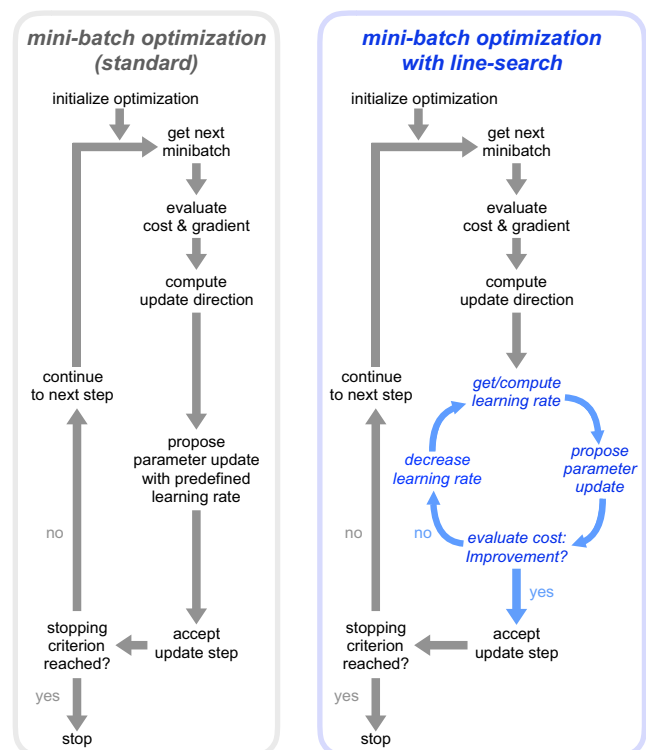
mini-batch optimization (standard)

initialize optimization

get next minibatch

evaluate cost & gradient

compute update direction

continue to next step

propose parameter update with predefined learning rate

no

stopping criterion reached?

accept update step

yes

stop

mini-batch optimization with line-search

initialize optimization

get next minibatch

evaluate cost & gradient

compute update direction

continue to next step

get/compute learning rate

decrease learning rate

propose parameter update

no

evaluate cost: Improvement?

yes

stopping criterion reached?

accept update step

yes

stop